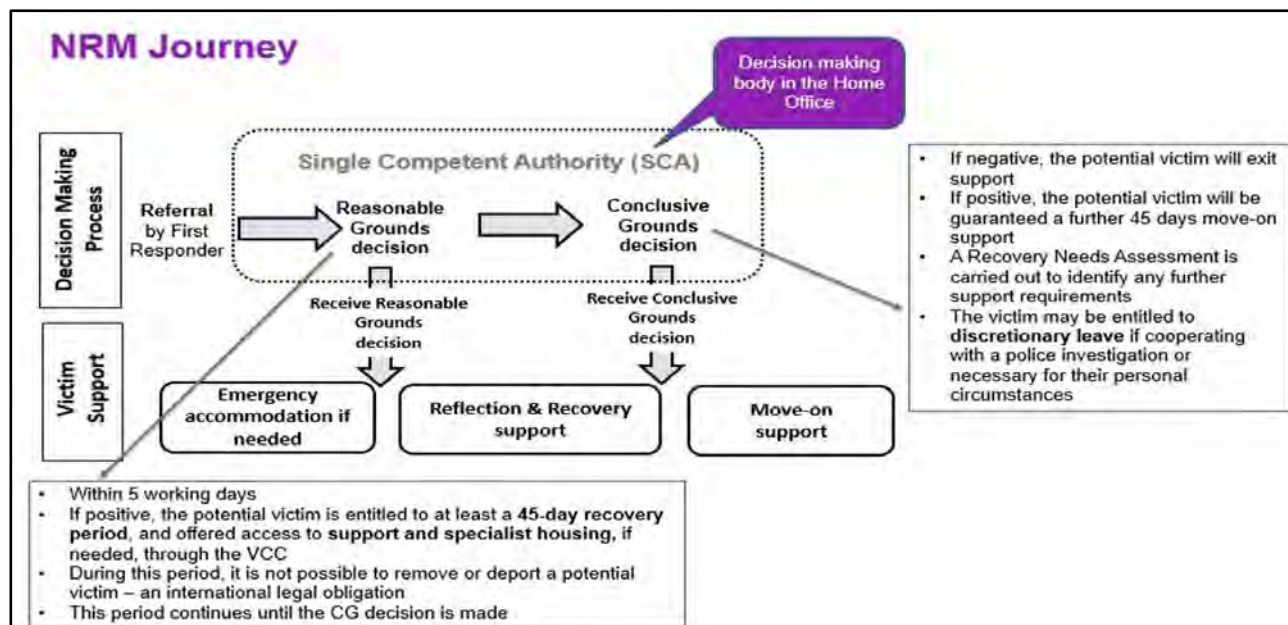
NRM Journey

Decision making body in the Home Office

Decision Making Process

Single Competent Authority (SCA)

Referral by First Responder

Reasonable Grounds decision

Conclusive Grounds decision

Receive Reasonable Grounds decision

Receive Conclusive Grounds decision

Victim Support

Emergency accommodation if needed

Reflection & Recovery support

Move-on support

- If negative, the potential victim will exit support
- If positive, the potential victim will be guaranteed a further 45 days move-on support
- A Recovery Needs Assessment is carried out to identify any further support requirements
- The victim may be entitled to **discretionary leave** if cooperating with a police investigation or necessary for their personal circumstances

- Within 5 working days
- If positive, the potential victim is entitled to at least a **45-day recovery period**, and offered access to **support and specialist housing,** if needed, through the VCC
- During this period, it is not possible to remove or deport a potential victim – an international legal obligation
- This period continues until the CG decision is made